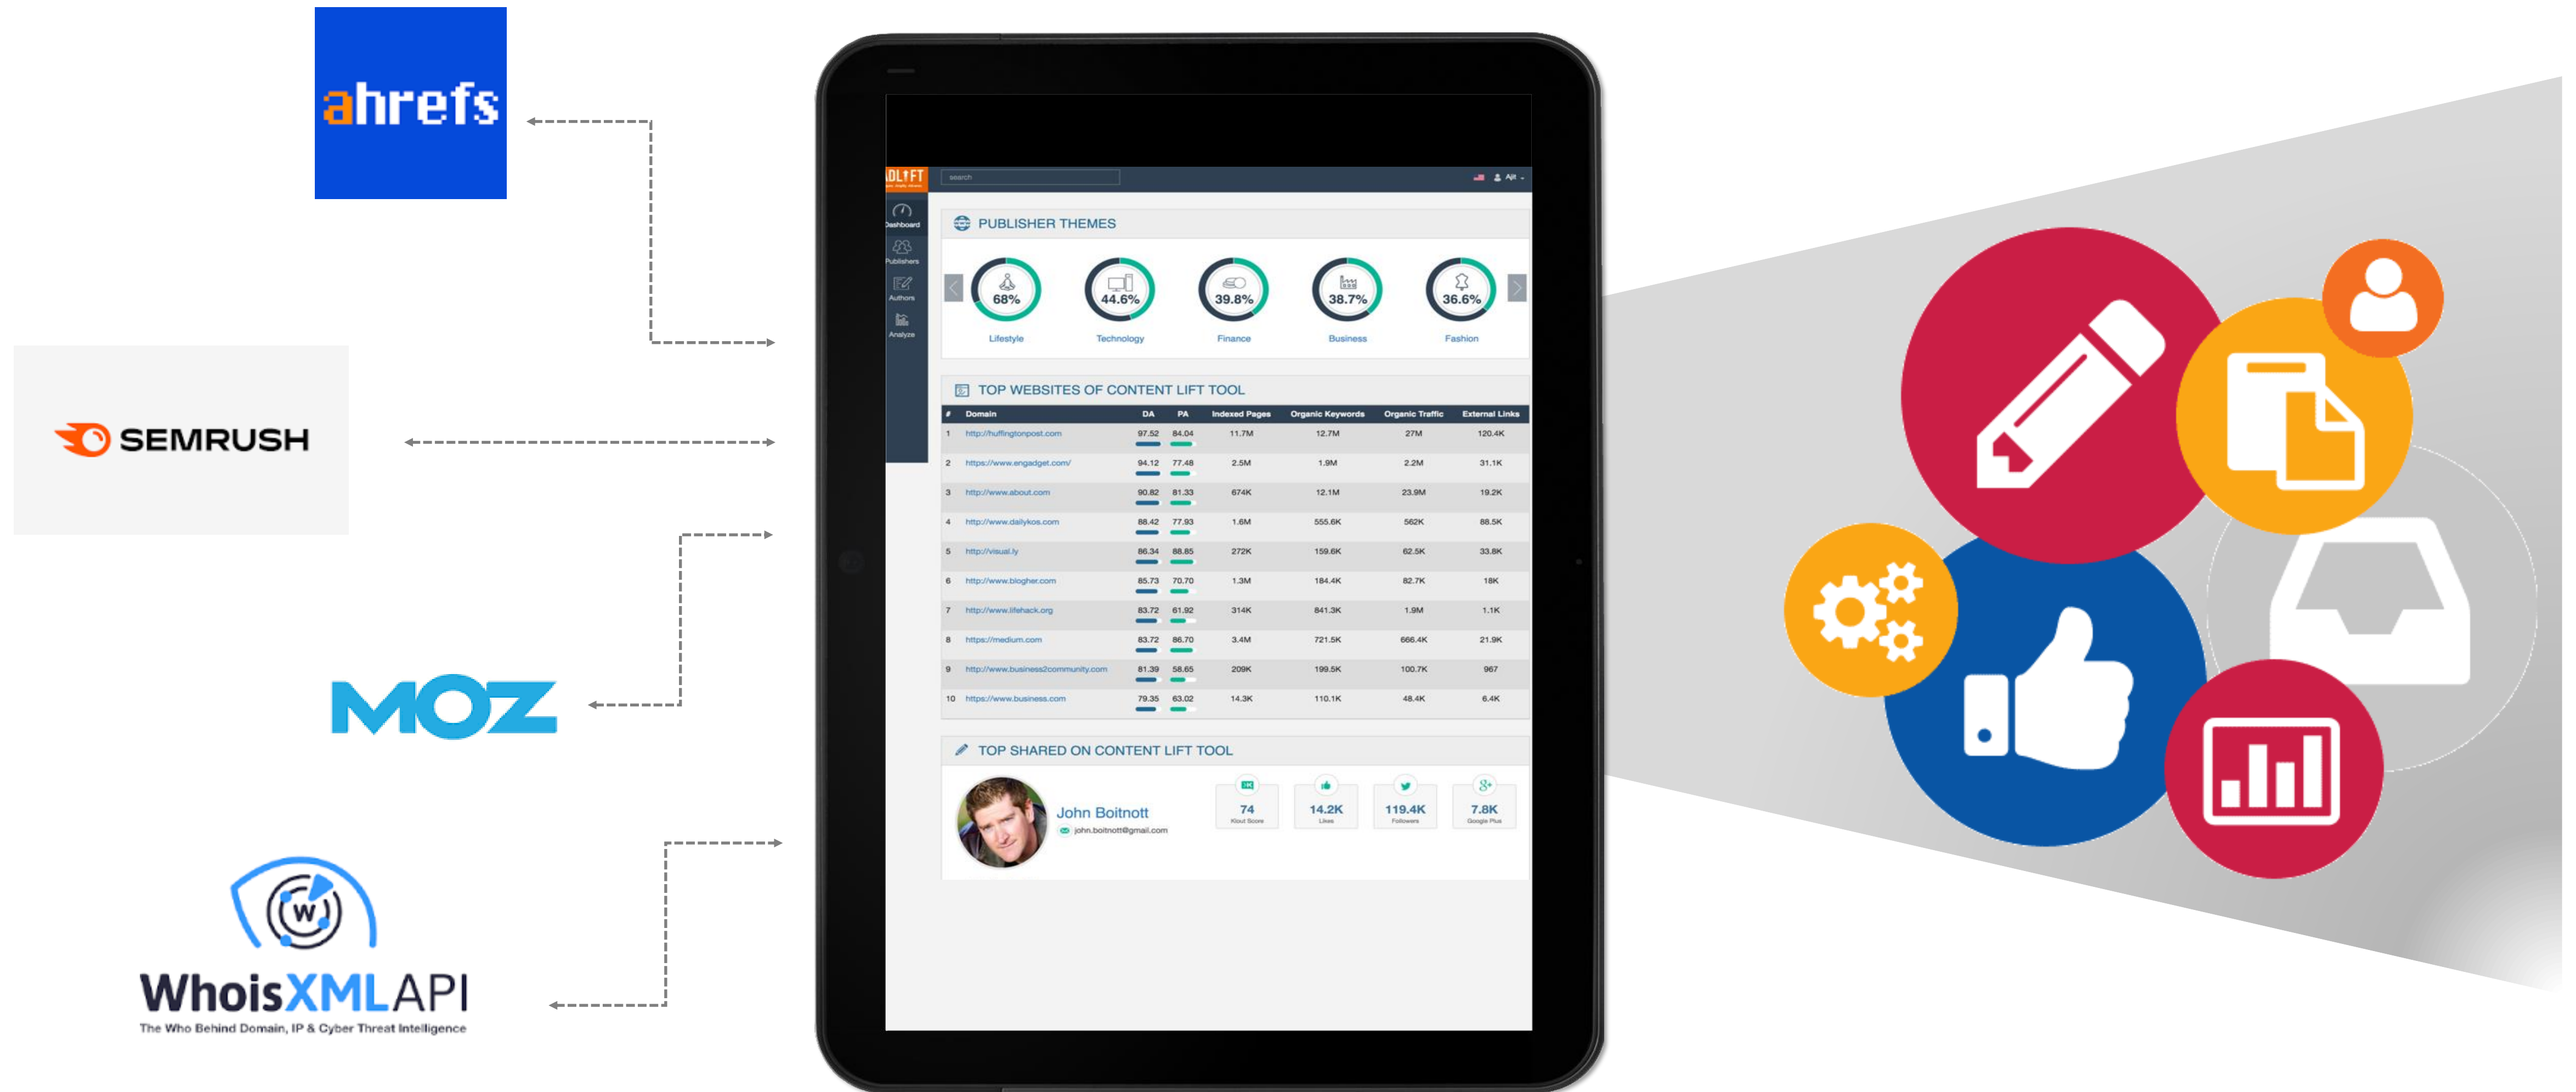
ahrefs

SEMRUSH

MOZ

WhoisXMLAPI
The Who Behind Domain, IP & Cyber Threat Intelligence

DLIFT
search
All

Dashboard
Publishers
Authors
Analyze

PUBLISHER THEMES

68% Lifestyle
44.6% Technology
39.8% Finance
38.7% Business
36.6% Fashion

TOP WEBSITES OF CONTENT LIFT TOOL

| # | Domain | DA | PA | Indexed Pages | Organic Keywords | Organic Traffic | External Links |
|---|---|---|---|---|---|---|---|
| 1 | http://huffingtonpost.com | 97.52 | 84.04 | 11.7M | 12.7M | 27M | 120.4K |
| 2 | https://www.engadget.com/ | 94.12 | 77.48 | 2.5M | 1.9M | 2.2M | 31.1K |
| 3 | http://www.about.com | 90.82 | 81.33 | 674K | 12.1M | 23.9M | 19.2K |
| 4 | http://www.dailykos.com | 88.42 | 77.93 | 1.6M | 555.6K | 562K | 88.5K |
| 5 | http://visual.ly | 86.34 | 88.85 | 272K | 159.6K | 62.5K | 33.8K |
| 6 | http://www.blogher.com | 85.73 | 70.70 | 1.3M | 184.4K | 82.7K | 18K |
| 7 | http://www.lifehack.org | 83.72 | 61.92 | 314K | 841.3K | 1.9M | 1.1K |
| 8 | https://medium.com | 83.72 | 86.70 | 3.4M | 721.5K | 666.4K | 21.9K |
| 9 | http://www.business2community.com | 81.39 | 58.65 | 209K | 199.5K | 100.7K | 967 |
| 10 | https://www.business.com | 79.35 | 63.02 | 14.3K | 110.1K | 48.4K | 6.4K |

TOP SHARED ON CONTENT LIFT TOOL

John Boitnott
john.boitnott@gmail.com

74 Klout Score
14.2K Likes
119.4K Followers
7.8K Google Plus